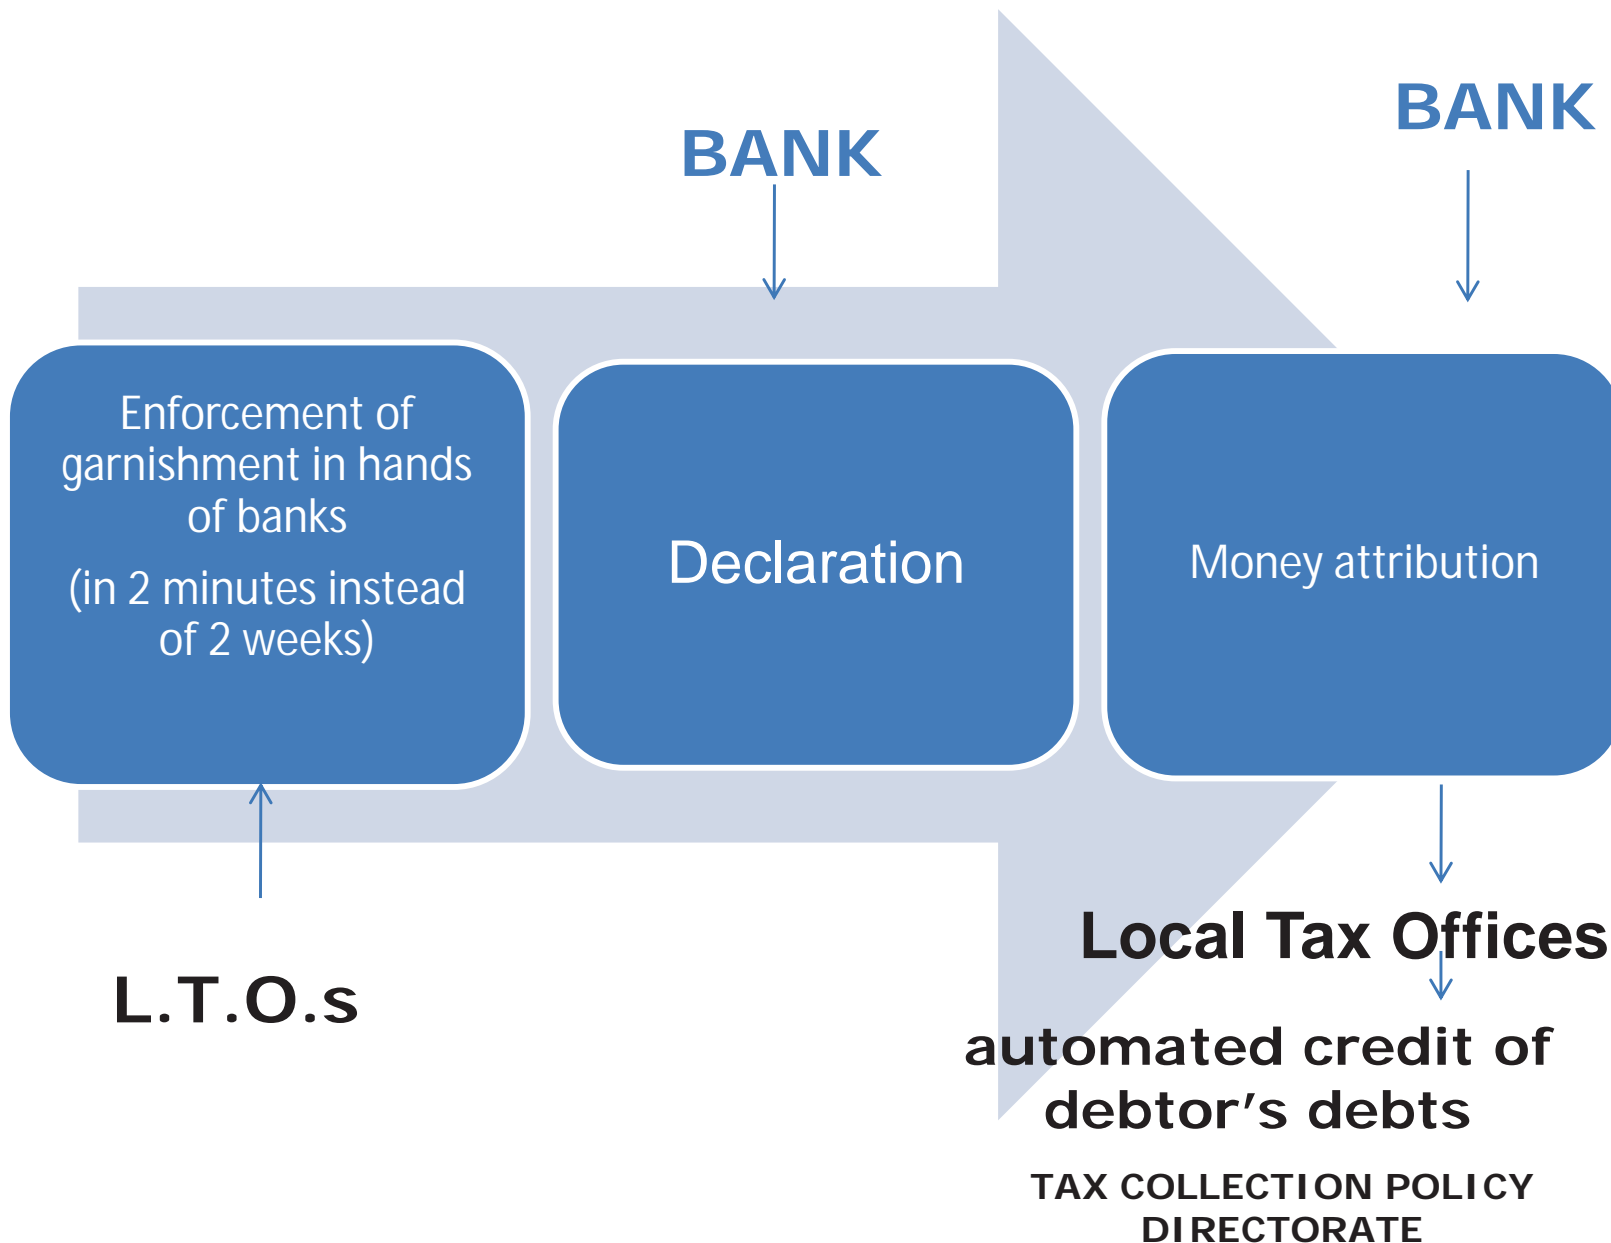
BANK

BANK

Enforcement of garnishment in hands of banks

(in 2 minutes instead of 2 weeks)

Declaration

Money attribution

L.T.O.s

Local Tax Offices

automated credit of debtor’s debts

TAX COLLECTION POLICY DIRECTORATE